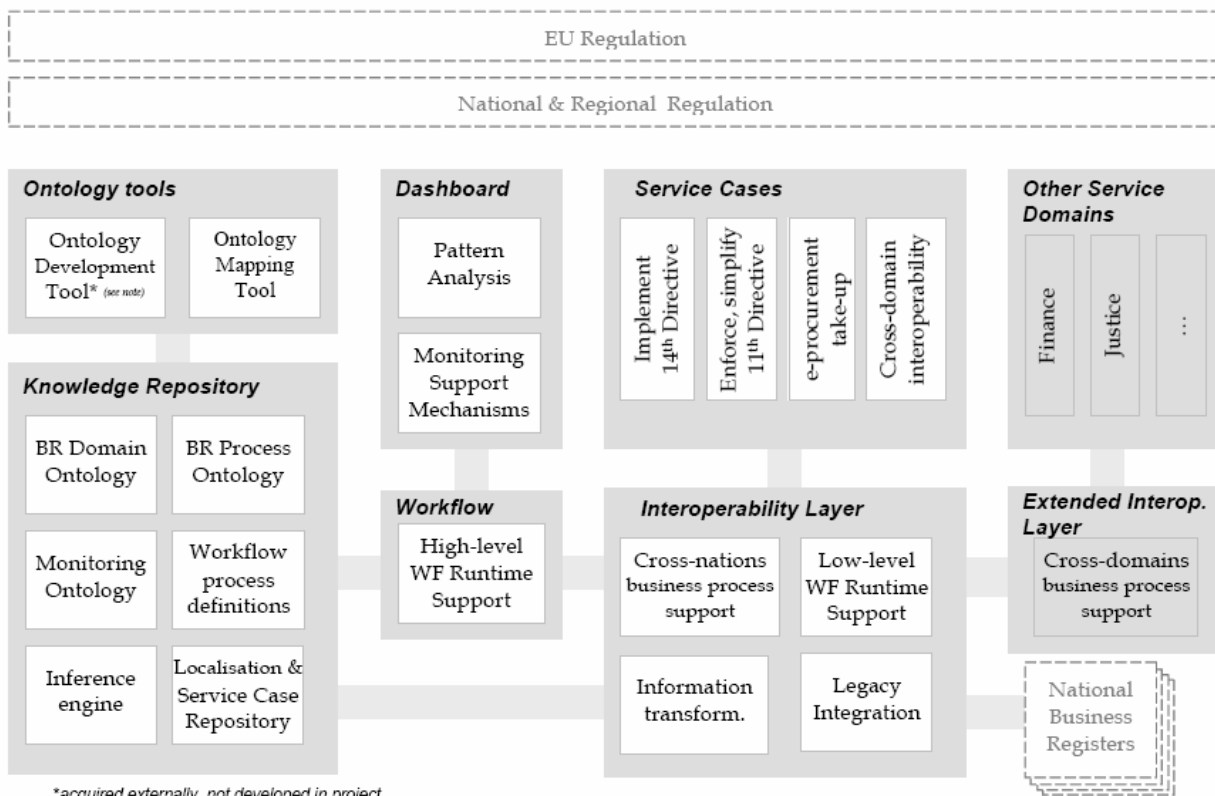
EU Regulation

National & Regional Regulation

Ontology tools

Ontology Development Tool* (see note)

Ontology Mapping Tool

Dashboard

Pattern Analysis

Monitoring Support Mechanisms

Service Cases

Implement 14th Directive

Enforce, simplify 11th Directive

e-procurement take-up

Cross-domain interoperability

Other Service Domains

Finance

Justice

...

Knowledge Repository

BR Domain Ontology

BR Process Ontology

Monitoring Ontology

Workflow process definitions

Inference engine

Localisation & Service Case Repository

Workflow

High-level WF Runtime Support

Interoperability Layer

Cross-nations business process support

Low-level WF Runtime Support

Information transform.

Legacy Integration

Extended Interop. Layer

Cross-domains business process support

National Business Registers

*acquired externally, not developed in project